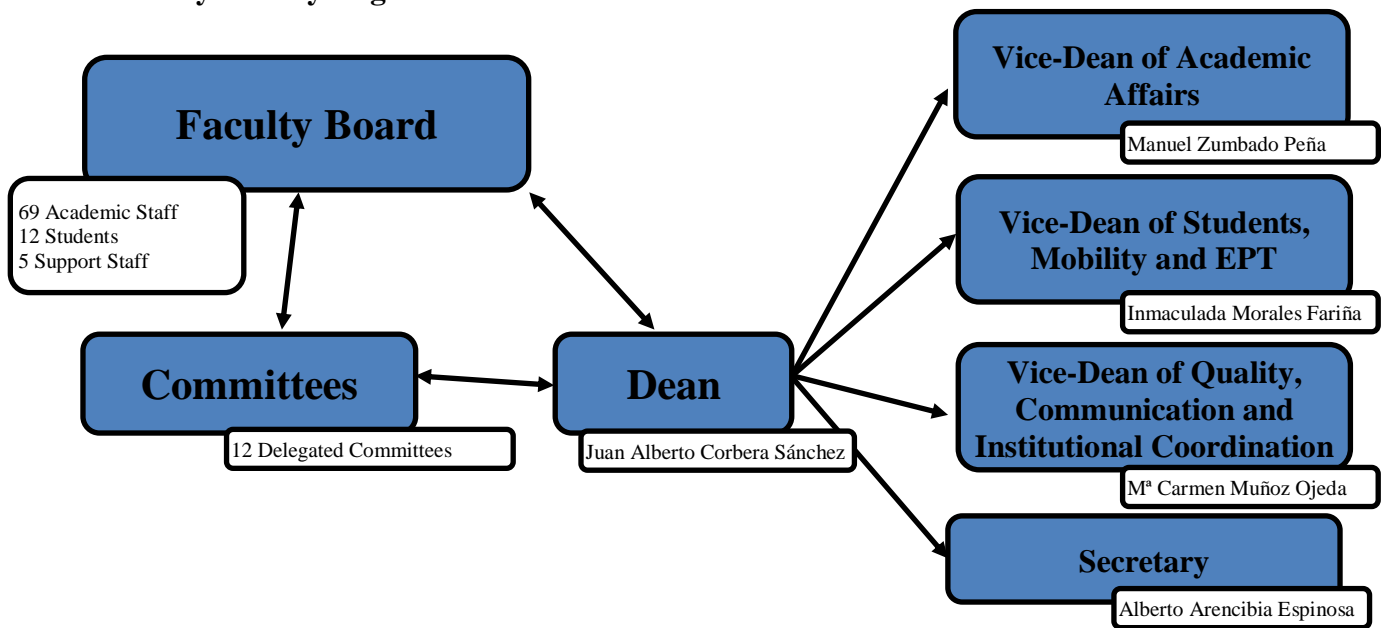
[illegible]

Faculty Board

69 Academic Staff
12 Students
5 Support Staff

Committees

12 Delegated Committees

Dean

Juan Alberto Corbera Sánchez

Vice-Dean of Academic Affairs

Manuel Zumbado Peña

Vice-Dean of Students, Mobility and EPT

Inmaculada Morales Fariña

Vice-Dean of Quality, Communication and Institutional Coordination

Mª Carmen Muñoz Ojeda

Secretary

Alberto Arencibia Espinosa